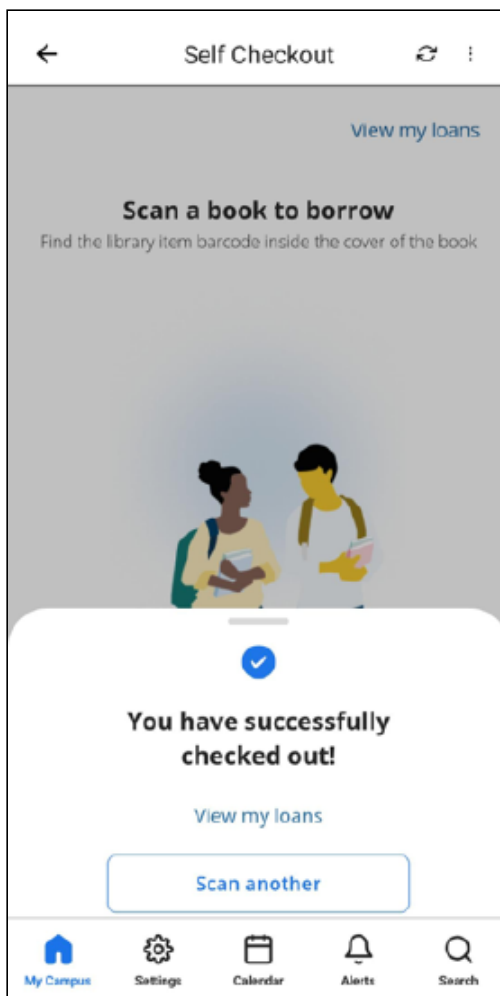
Self Checkout

View my loans

Scan a book to borrow

Find the library item barcode inside the cover of the book

You have successfully checked out!

View my loans

Scan another

My Campus

Settings

Calendar

Alerts

Search